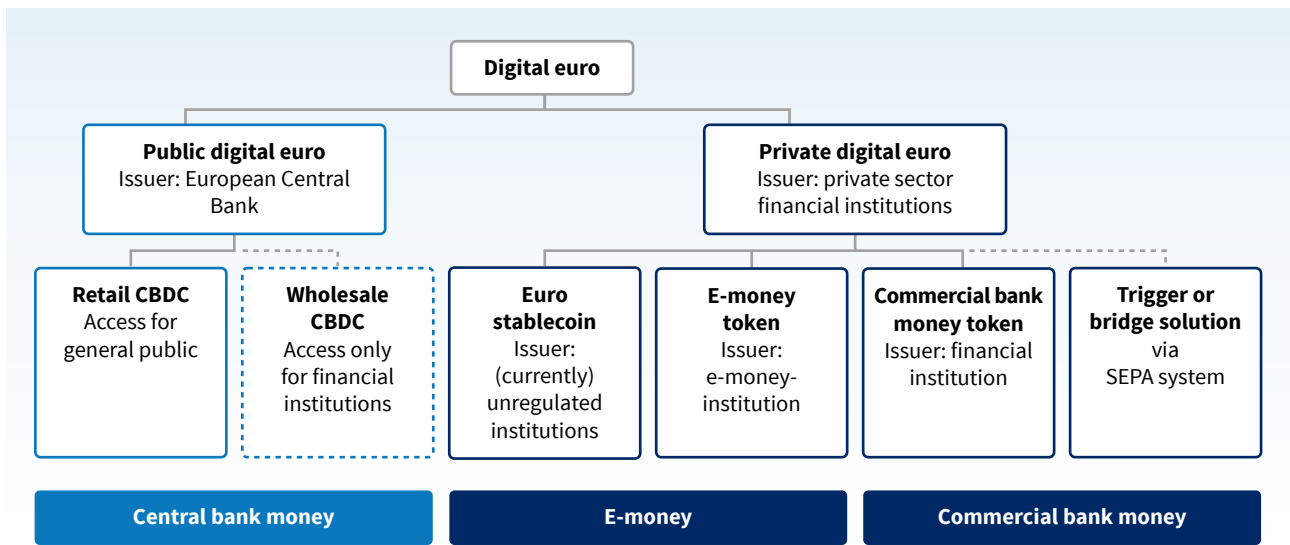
Digital euro

Public digital euro
Issuer: European Central Bank

Private digital euro
Issuer: private sector financial institutions

Retail CBDC
Access for general public

Wholesale CBDC
Access only for financial institutions

Euro stablecoin
Issuer: (currently) unregulated institutions

E-money token
Issuer: e-money-institution

Commercial bank money token
Issuer: financial institution

Trigger or bridge solution
via SEPA system

Central bank money

E-money

Commercial bank money